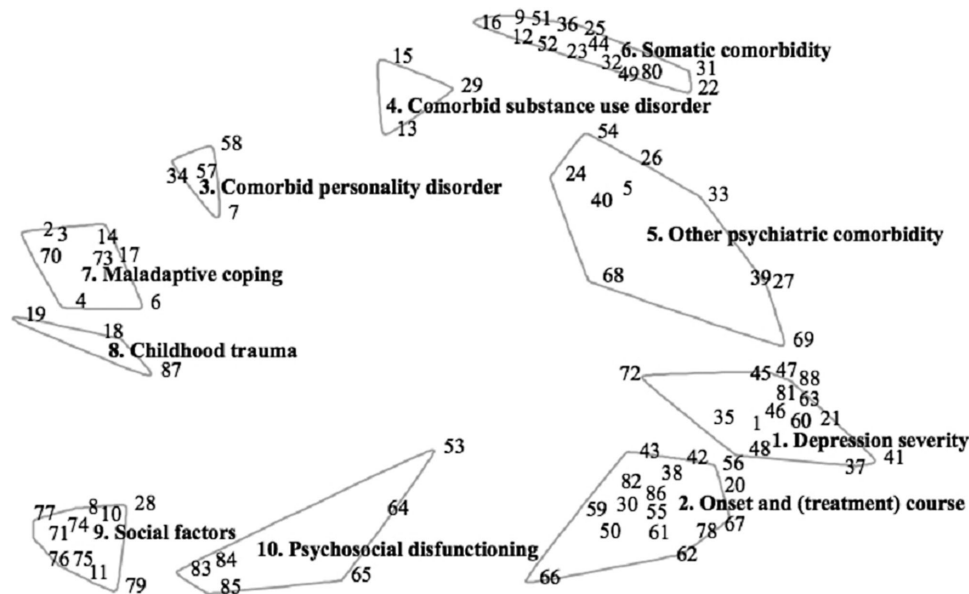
16 9 51 36 25
12 52 23 44 6. Somatic comorbidity
32 49 80 31
22

15
29
4. Comorbid substance use disorder
13

58
34 57 3. Comorbid personality disorder
7

54
26
24
40 5
33
5. Other psychiatric comorbidity
68
39 27
69

2 3 14
70 73 17
7. Maladaptive coping
4 6

19
18
8. Childhood trauma
87

72
45 47 88
81 63
35 1 46 60 21
1. Depression severity
48
37 41

53
43
42 56
82 38
86 20
59 30 55 2. Onset and (treatment) course
50 61 78 67
62
66

77 8 10 28
71 74 9. Social factors
76 75 11
79

64
10. Psychosocial disfunctioning
83 84
85 65